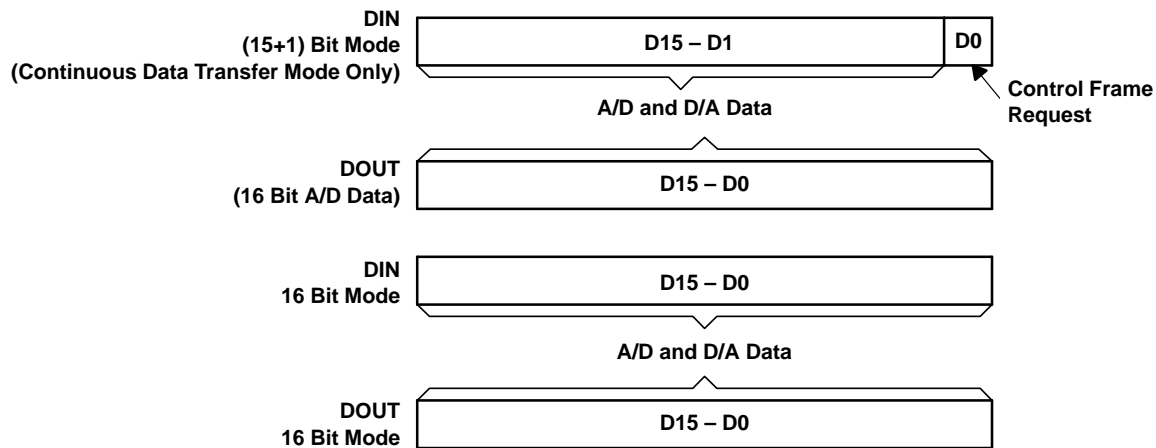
DIN
(15+1) Bit Mode
(Continuous Data Transfer Mode Only)

D15 – D1

D0

Control Frame Request

A/D and D/A Data

DOUT
(16 Bit A/D Data)

D15 – D0

DIN
16 Bit Mode

D15 – D0

A/D and D/A Data

DOUT
16 Bit Mode

D15 – D0